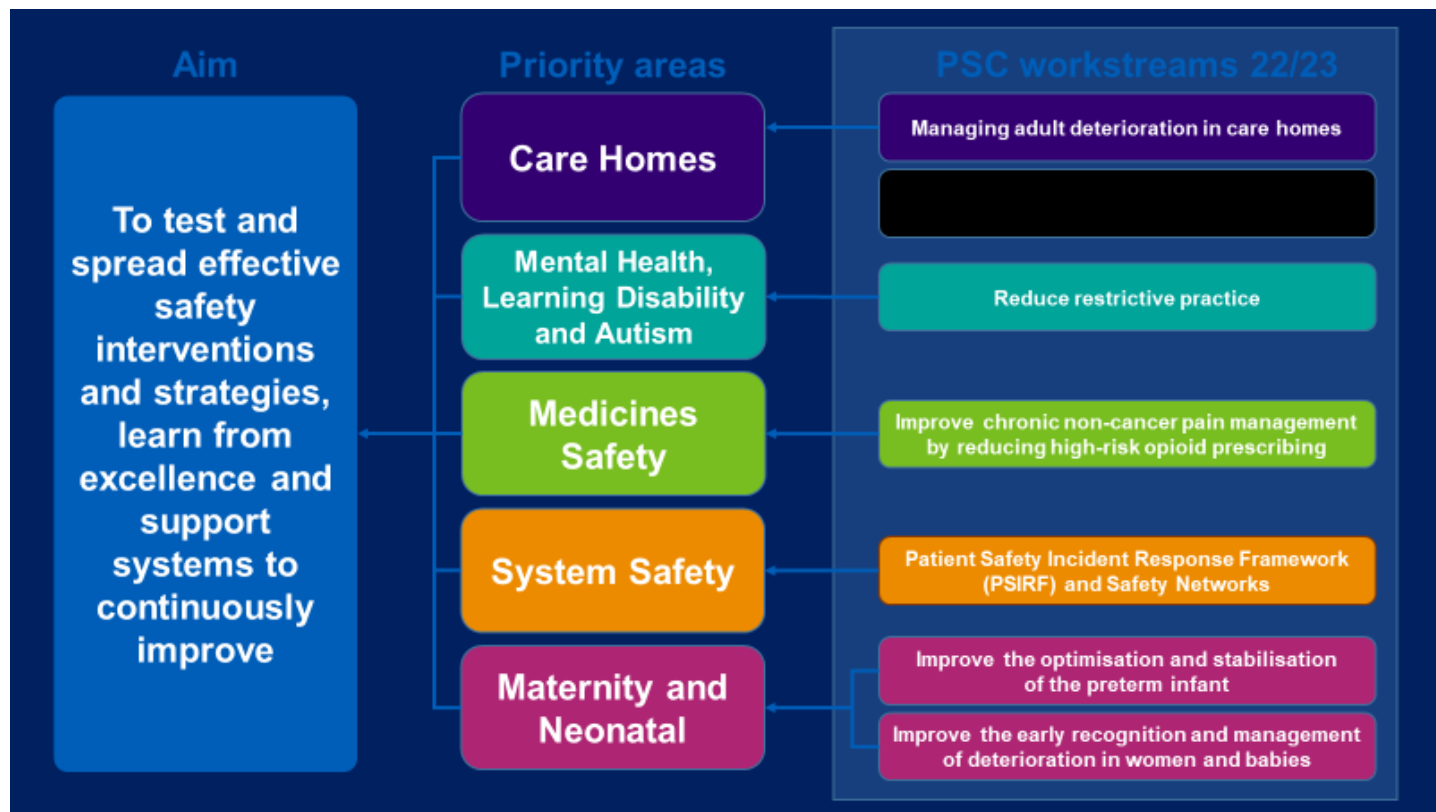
Aim

To test and spread effective safety interventions and strategies, learn from excellence and support systems to continuously improve

Priority areas

Care Homes

Mental Health, Learning Disability and Autism

Medicines Safety

System Safety

Maternity and Neonatal

PSC workstreams 22/23

Managing adult deterioration in care homes

Reduce restrictive practice

Improve chronic non-cancer pain management by reducing high-risk opioid prescribing

Patient Safety Incident Response Framework (PSIRF) and Safety Networks

Improve the optimisation and stabilisation of the preterm infant

Improve the early recognition and management of deterioration in women and babies